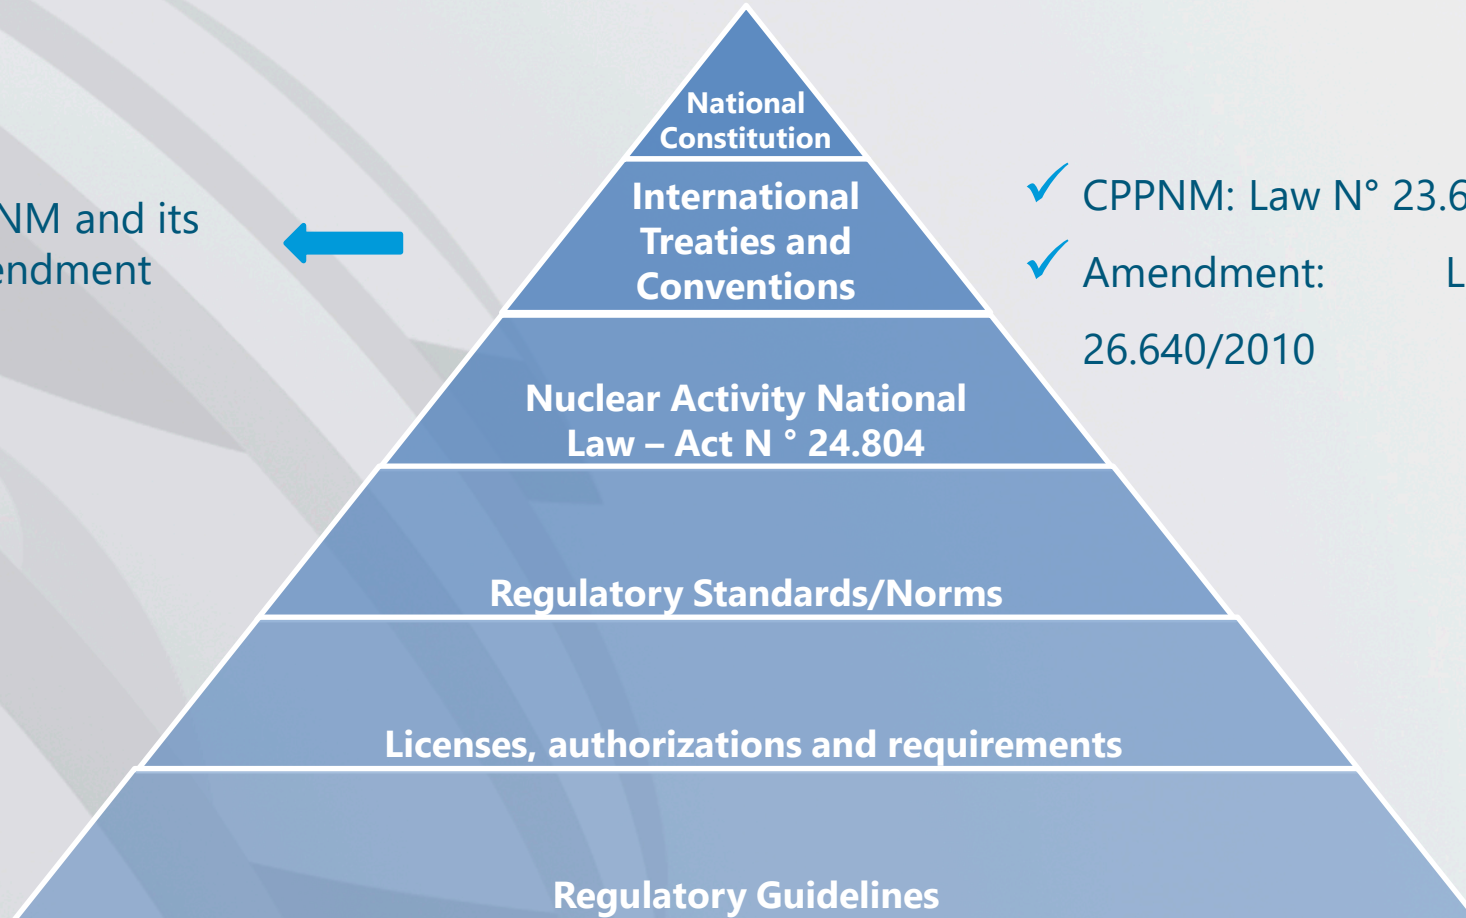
NM and its
endment

National Constitution

International Treaties and Conventions

Nuclear Activity National Law – Act N ° 24.804

Regulatory Standards/Norms

Licenses, authorizations and requirements

Regulatory Guidelines

✓ CPPNM: Law N° 23.6

✓ Amendment: L

26.640/2010